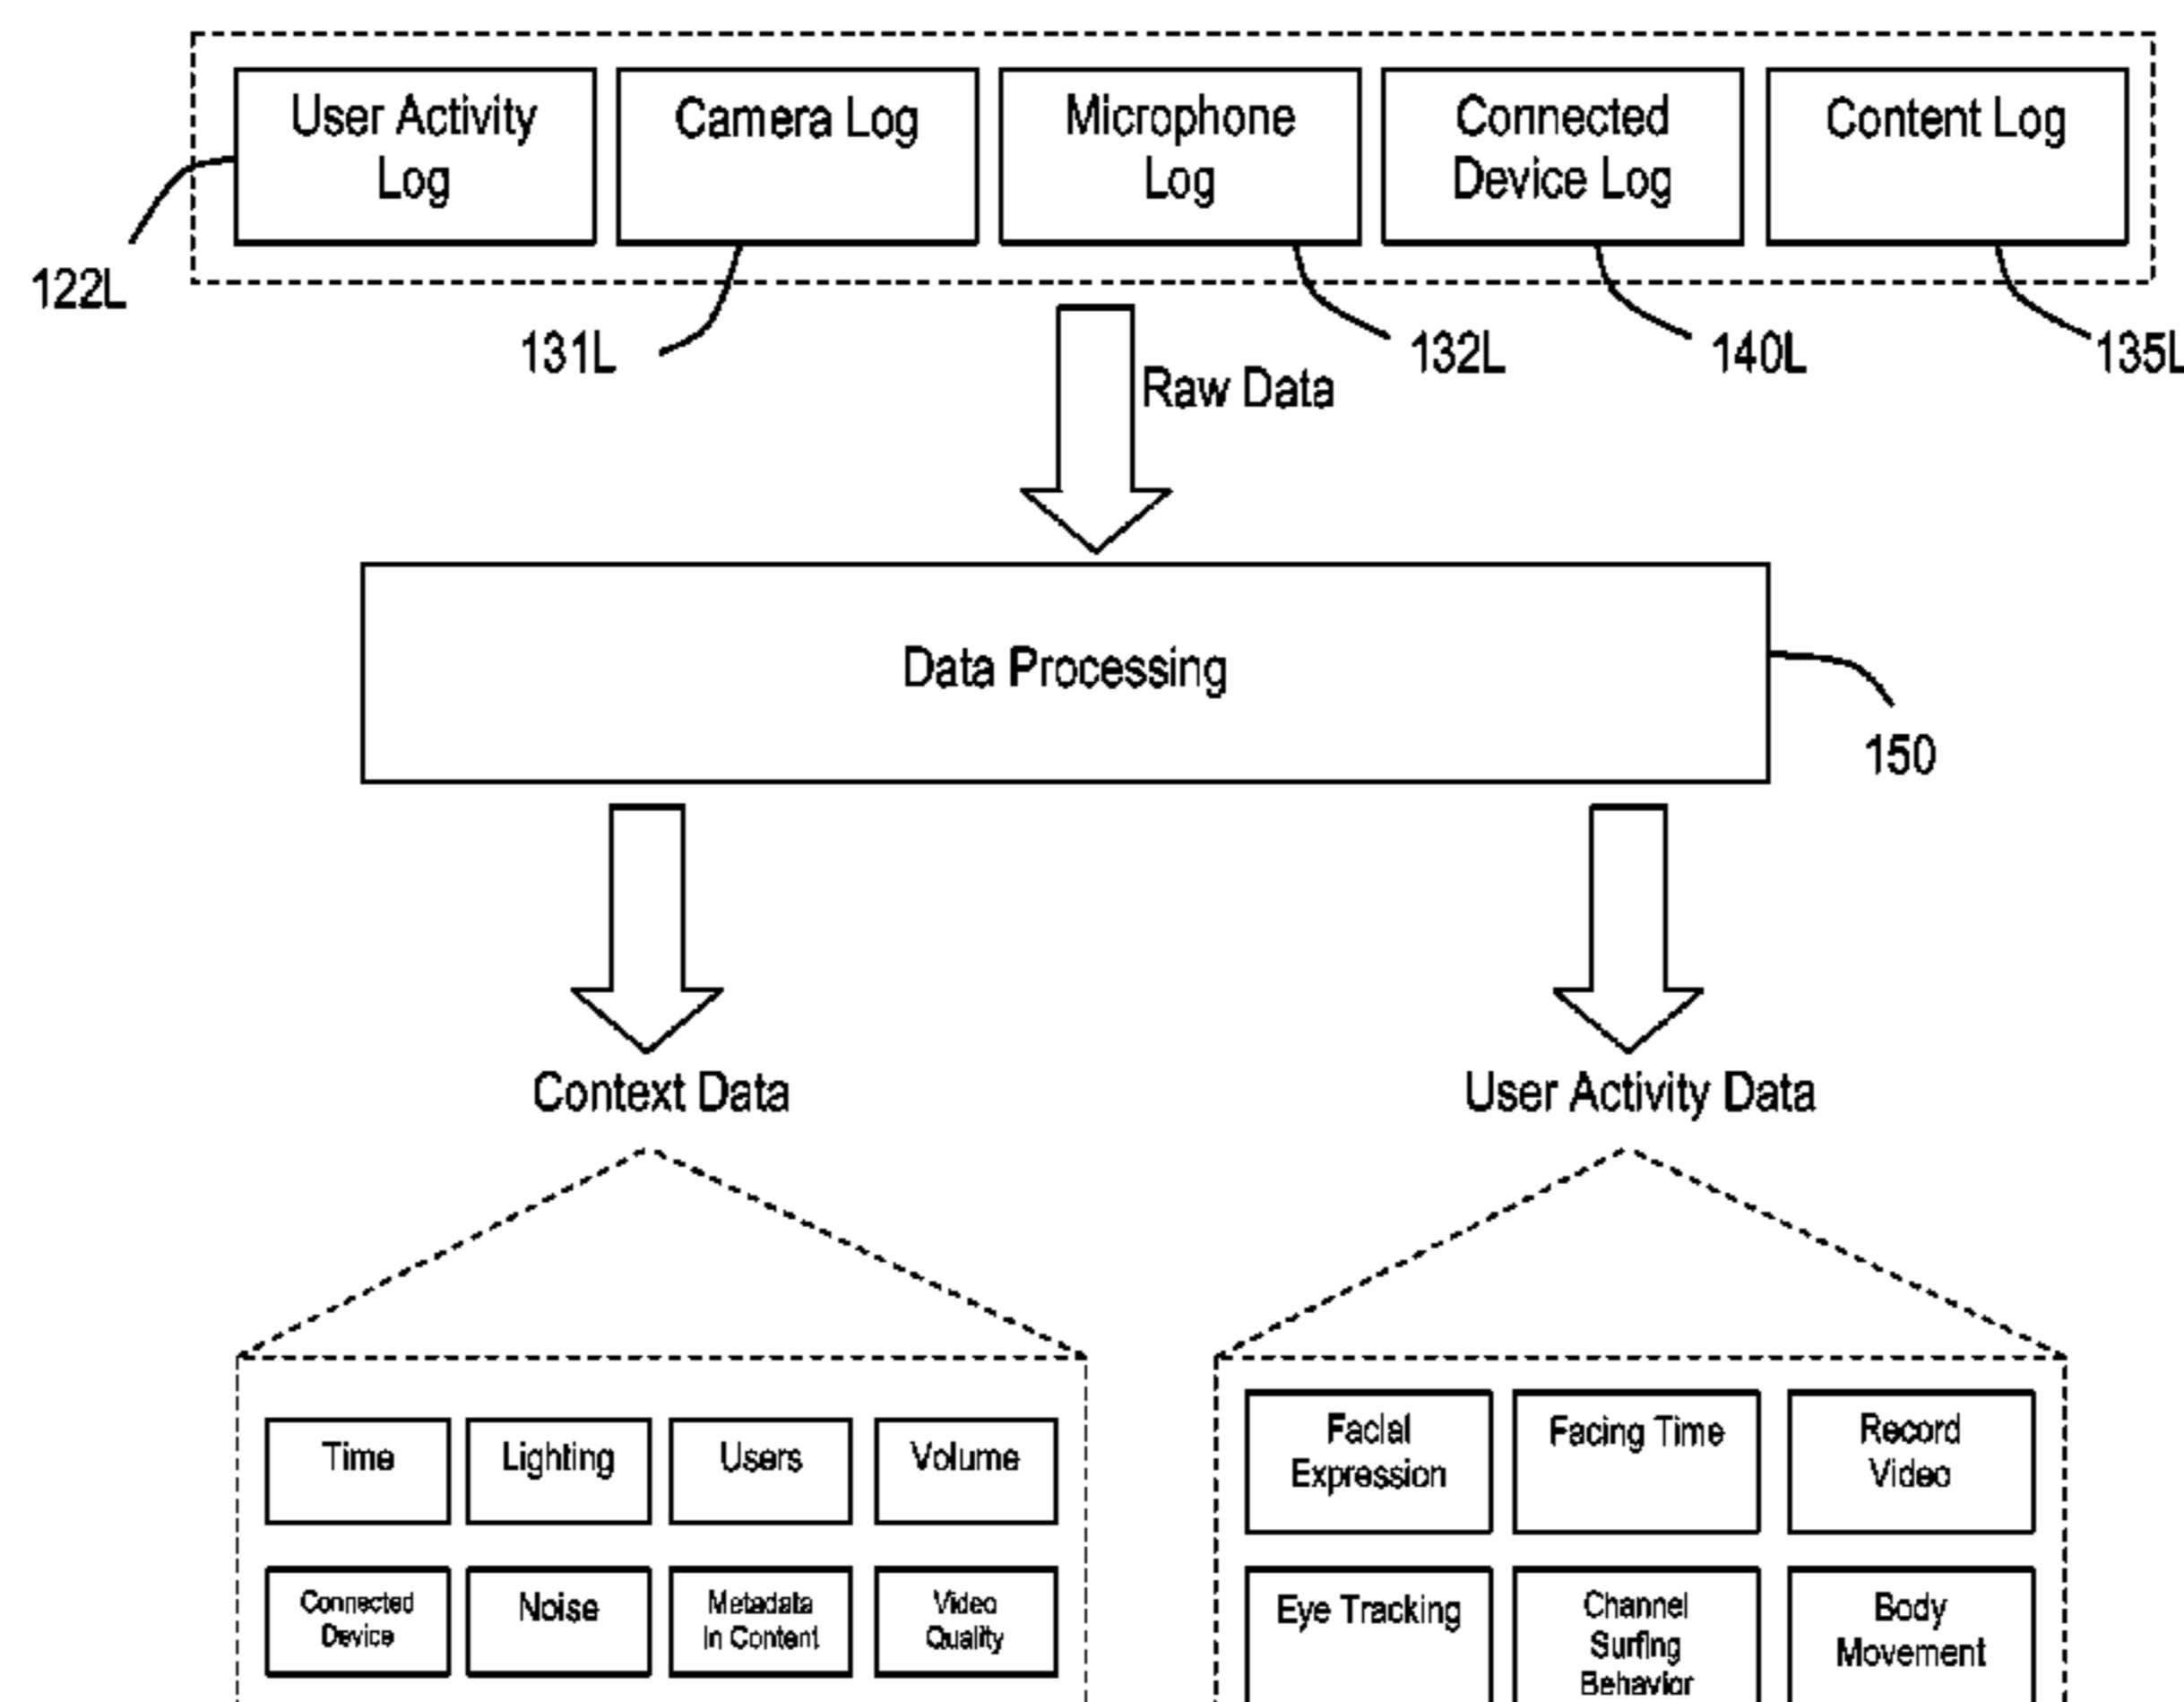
User Activity Log

Camera Log

Microphone Log

Connected Device Log

Content Log

122L

131L

132L

140L

135L

Raw Data

Data Processing

150

Context Data

User Activity Data

Time

Lighting

Users

Volume

Connected Device

Noise

Metadata In Content

Video Quality

Facial Expression

Facing Time

Record Video

Eye Tracking

Channel Surfing Behavior

Body Movement